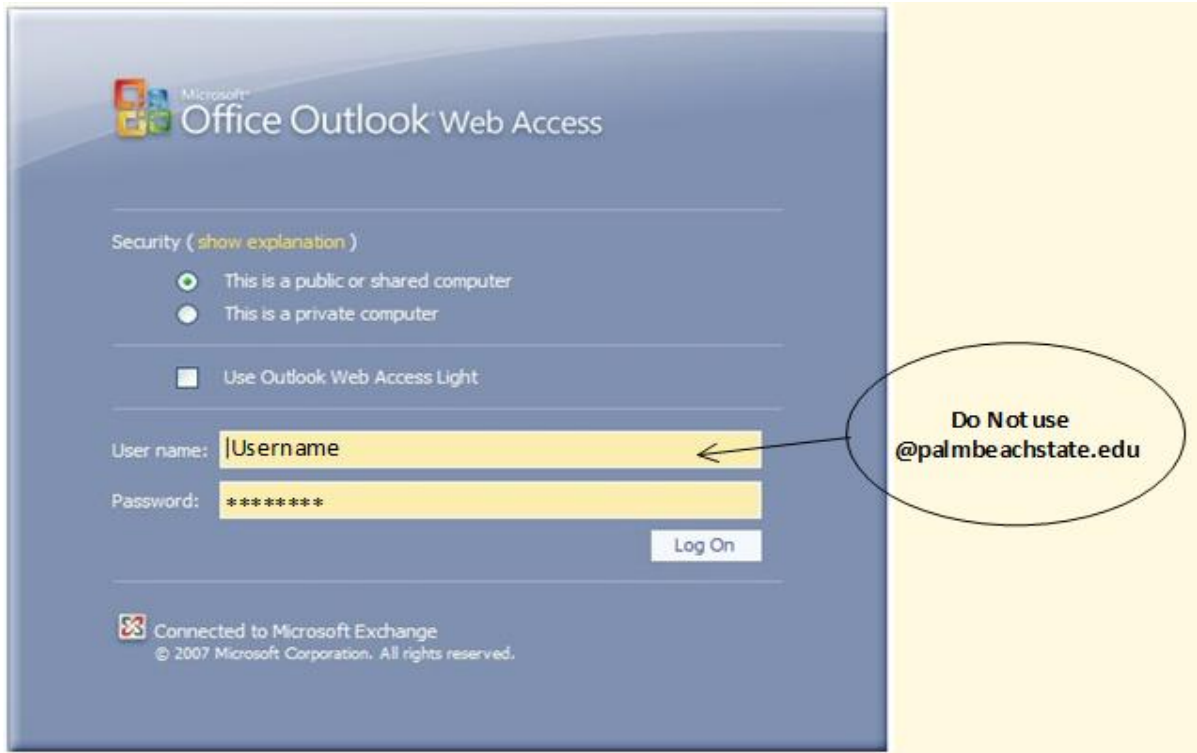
Microsoft® Office Outlook® Web Access

Security ( show explanation )

This is a public or shared computer

This is a private computer

Use Outlook Web Access Light

User name: Username

Password: ********

Log On

Connected to Microsoft Exchange
© 2007 Microsoft Corporation. All rights reserved.

Do Not use @palmbeachstate.edu